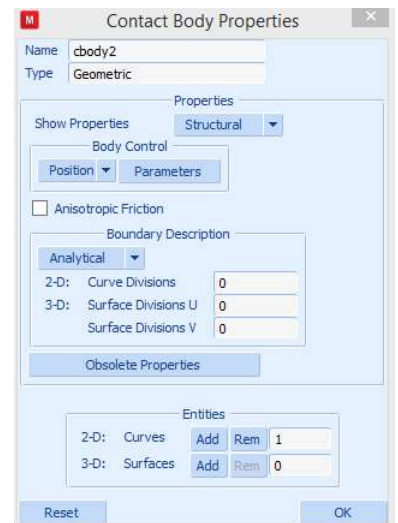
M Contact Body Properties

Name cbody2
Type Geometric

Properties
Show Properties Structural

Body Control
Position Parameters

Anisotropic Friction

Boundary Description
Analytical
2-D: Curve Divisions 0
3-D: Surface Divisions U 0
Surface Divisions V 0

Obsolete Properties

Entities
2-D: Curves Add Rem 1
3-D: Surfaces Add Rem 0

Reset OK